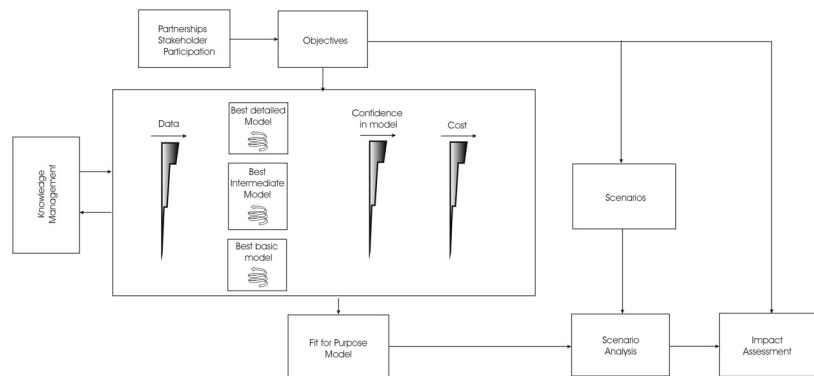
Partnerships
Stakeholder
Participation

Objectives

Knowledge Management

Data

Best detailed Model

Best Intermediate Model

Best basic model

Confidence in model

Cost

Scenarios

Fit for Purpose Model

Scenario Analysis

Impact Assessment